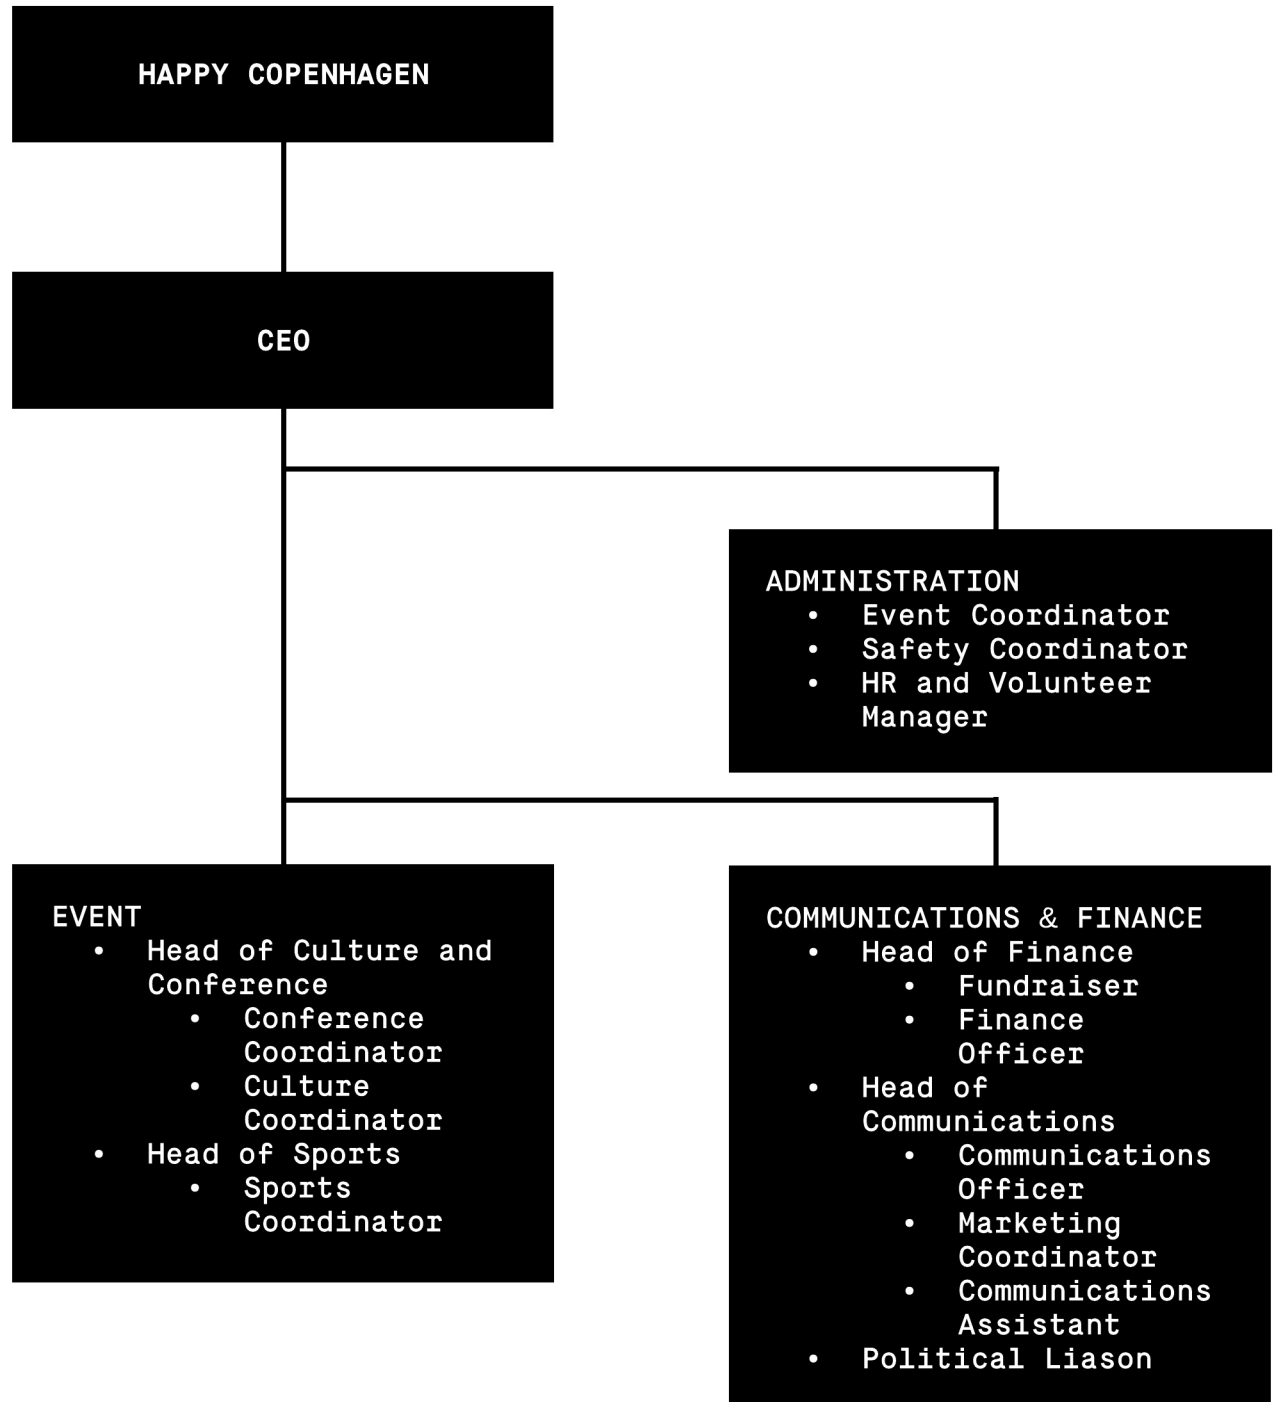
HAPPY COPENHAGEN

CEO

ADMINISTRATION
- Event Coordinator
- Safety Coordinator
- HR and Volunteer Manager

EVENT
- Head of Culture and Conference
  - Conference Coordinator
  - Culture Coordinator
- Head of Sports
  - Sports Coordinator

COMMUNICATIONS & FINANCE
- Head of Finance
  - Fundraiser
  - Finance Officer
- Head of Communications
  - Communications Officer
  - Marketing Coordinator
  - Communications Assistant
- Political Liason